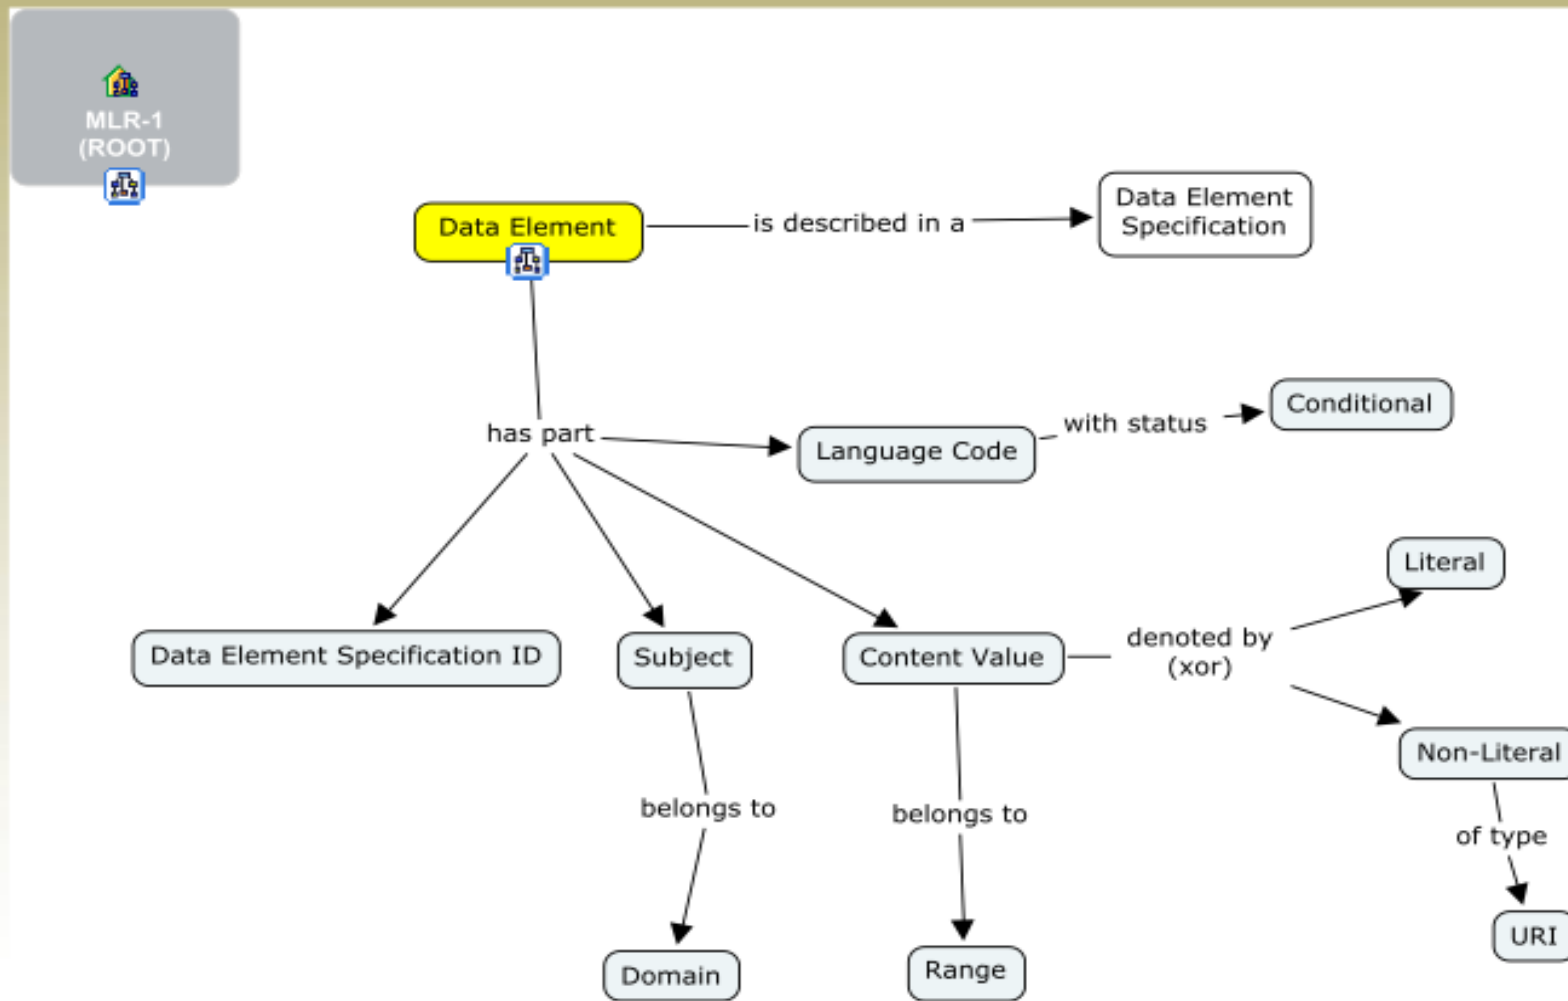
MLR-1
(ROOT)

Data Element

is described in a

Data Element Specification

has part

Language Code

with status

Conditional

Data Element Specification ID

Subject

Content Value

denoted by (xor)

Literal

Non-Literal

belongs to

belongs to

of type

Domain

Range

URI